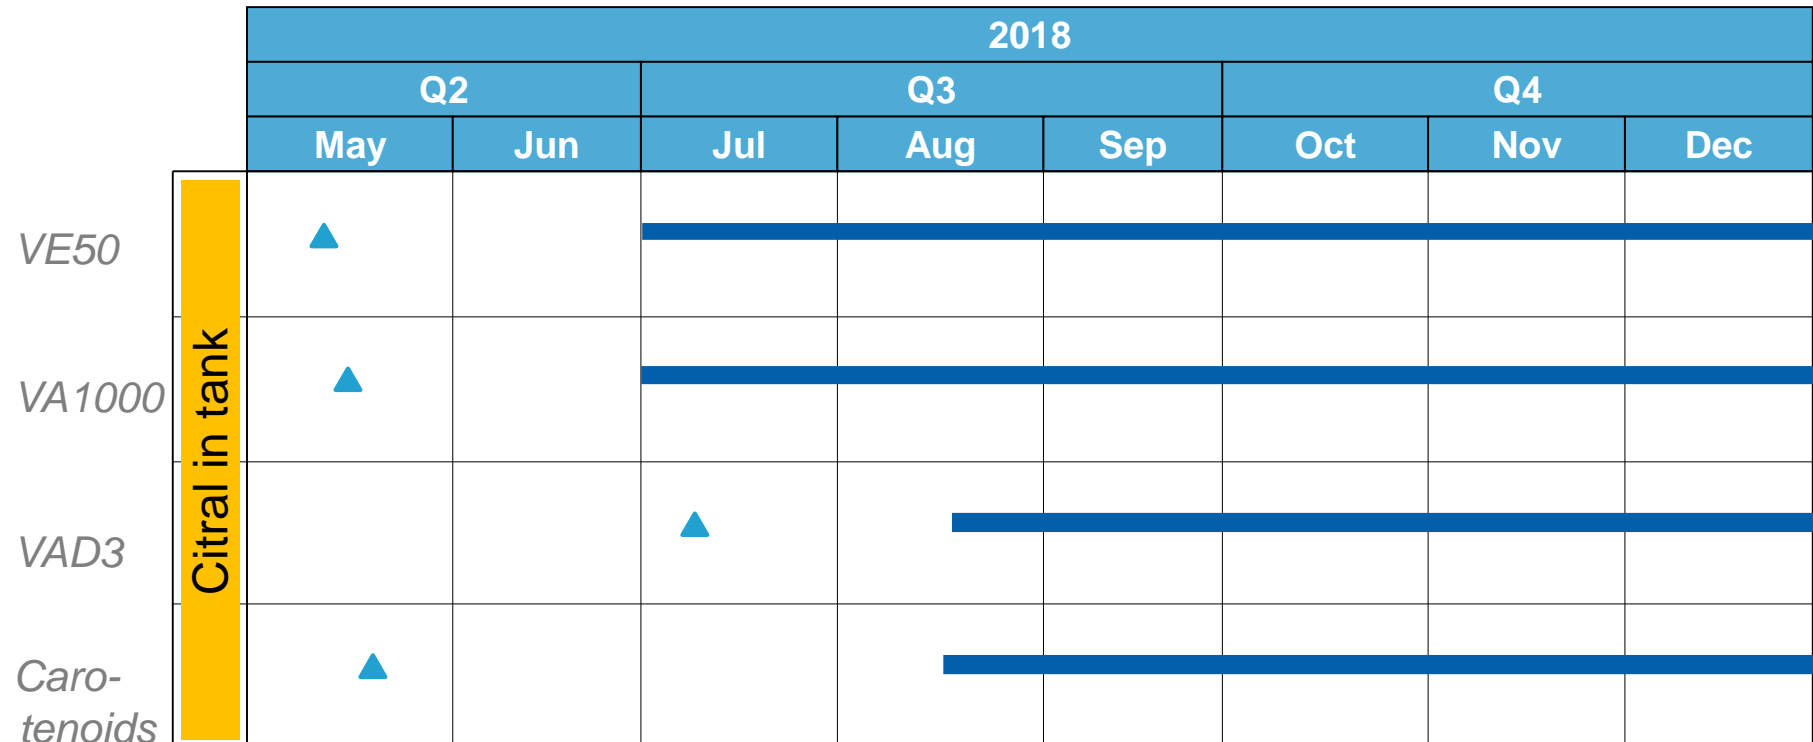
| | 2018 | | | | | | | |
|---|---|---|---|---|---|---|---|---|
| | Q2 | | Q3 | | | Q4 | | |
| | May | Jun | Jul | Aug | Sep | Oct | Nov | Dec |
| VE50 | | | | | | | | |
| VA1000 | | | | | | | | |
| VAD3 | | | | | | | | |
| Carotenoids | | | | | | | | |

Citral in tank